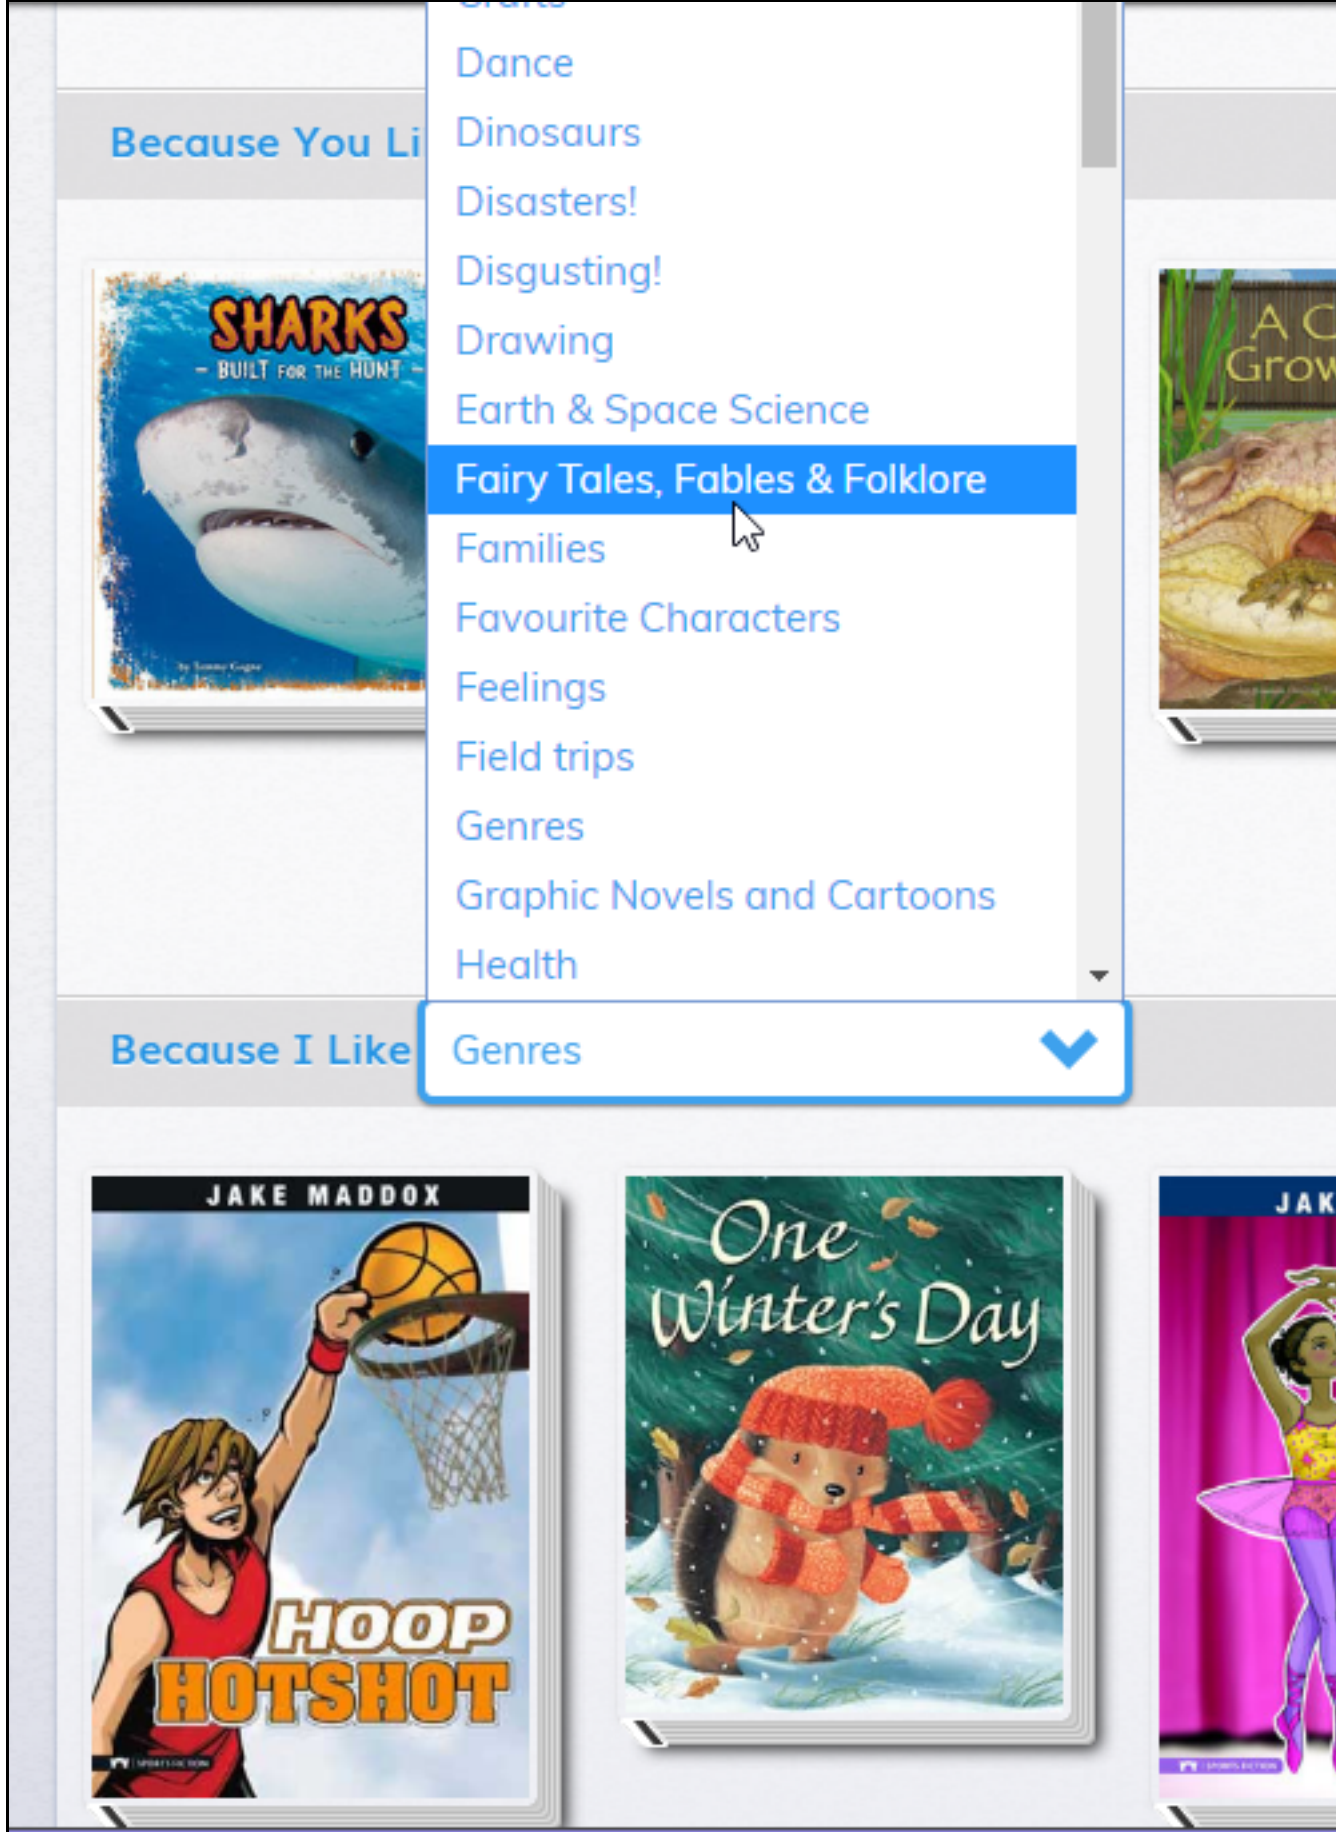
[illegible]
Dance
Dinosaurs
Disasters!
Disgusting!
Drawing
Earth & Space Science
Fairy Tales, Fables & Folklore
Families
Favourite Characters
Feelings
Field trips
Genres
Graphic Novels and Cartoons
Health

Because You Li

SHARKS
BUILT FOR THE HUNT
by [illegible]

A C
Grow

Because I Like
Genres

JAKE MADDOX
HOOP HOTSHOT

One Winter's Day

JAK